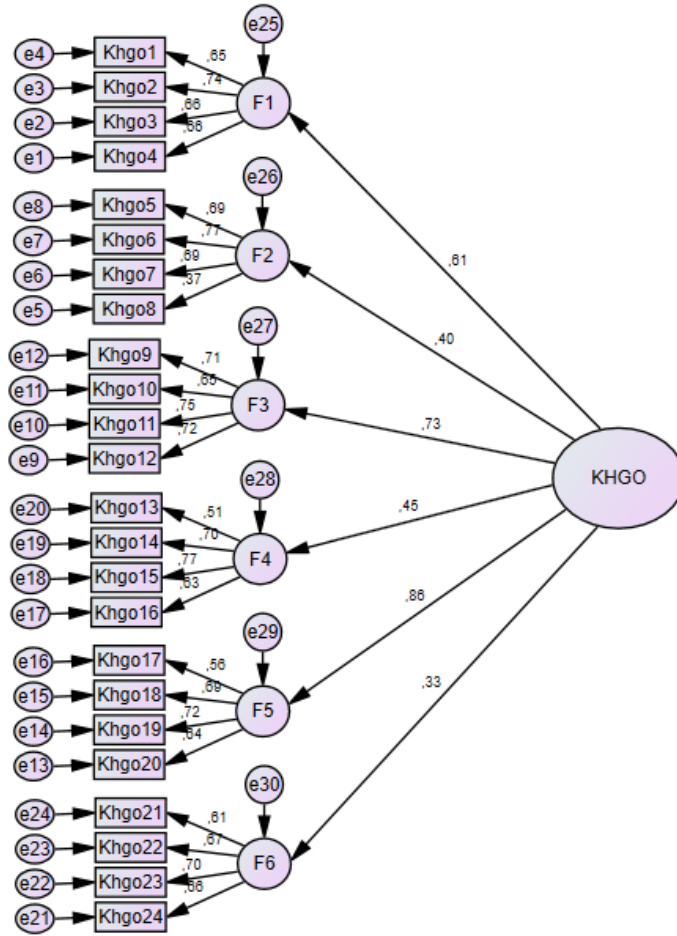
e25
e4 Khgo1 ,65
e3 Khgo2 ,74
e2 Khgo3 ,66
e1 Khgo4 ,68
F1

e26
e8 Khgo5 ,69
e7 Khgo6 ,77
e6 Khgo7 ,69
e5 Khgo8 ,37
F2

e27
e12 Khgo9 ,71
e11 Khgo10 ,65
e10 Khgo11 ,75
e9 Khgo12 ,72
F3

e28
e20 Khgo13 ,51
e19 Khgo14 ,70
e18 Khgo15 ,77
e17 Khgo16 ,63
F4

e29
e16 Khgo17 ,56
e15 Khgo18 ,69
e14 Khgo19 ,72
e13 Khgo20 ,64
F5

e30
e24 Khgo21 ,61
e23 Khgo22 ,67
e22 Khgo23 ,70
e21 Khgo24 ,66
F6

,61
,40
,73
,45
,86
,33
KHGO